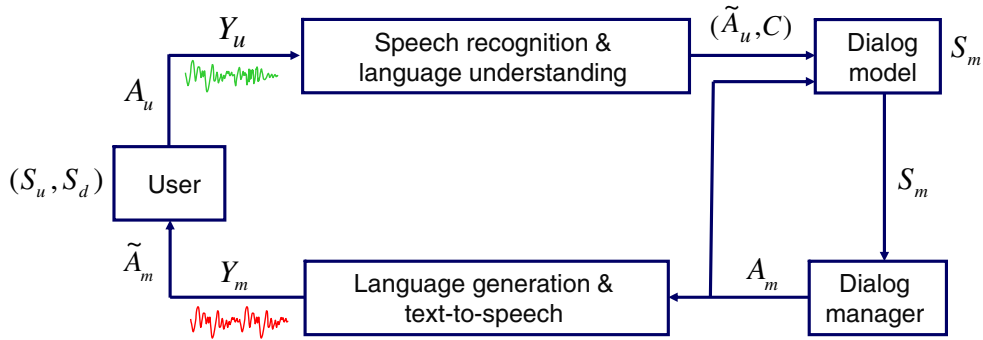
$Y_u$

Speech recognition & language understanding

$(\tilde{A}_u, C)$

Dialog model

$S_m$

$A_u$

$(S_u, S_d)$

User

$S_m$

$\tilde{A}_m$

$Y_m$

Language generation & text-to-speech

$A_m$

Dialog manager